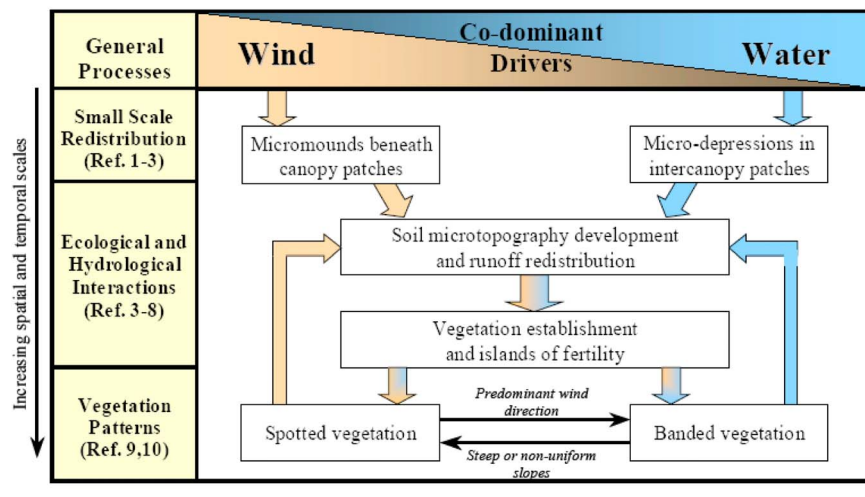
General Processes

Wind

Co-dominant Drivers

Water

Increasing spatial and temporal scales

Small Scale Redistribution (Ref. 1-3)

Micromounds beneath canopy patches

Micro-depressions in intercanopy patches

Ecological and Hydrological Interactions (Ref. 3-8)

Soil microtopography development and runoff redistribution

Vegetation establishment and islands of fertility

Vegetation Patterns (Ref. 9,10)

Spotted vegetation

Predominant wind direction

Steep or non-uniform slopes

Banded vegetation